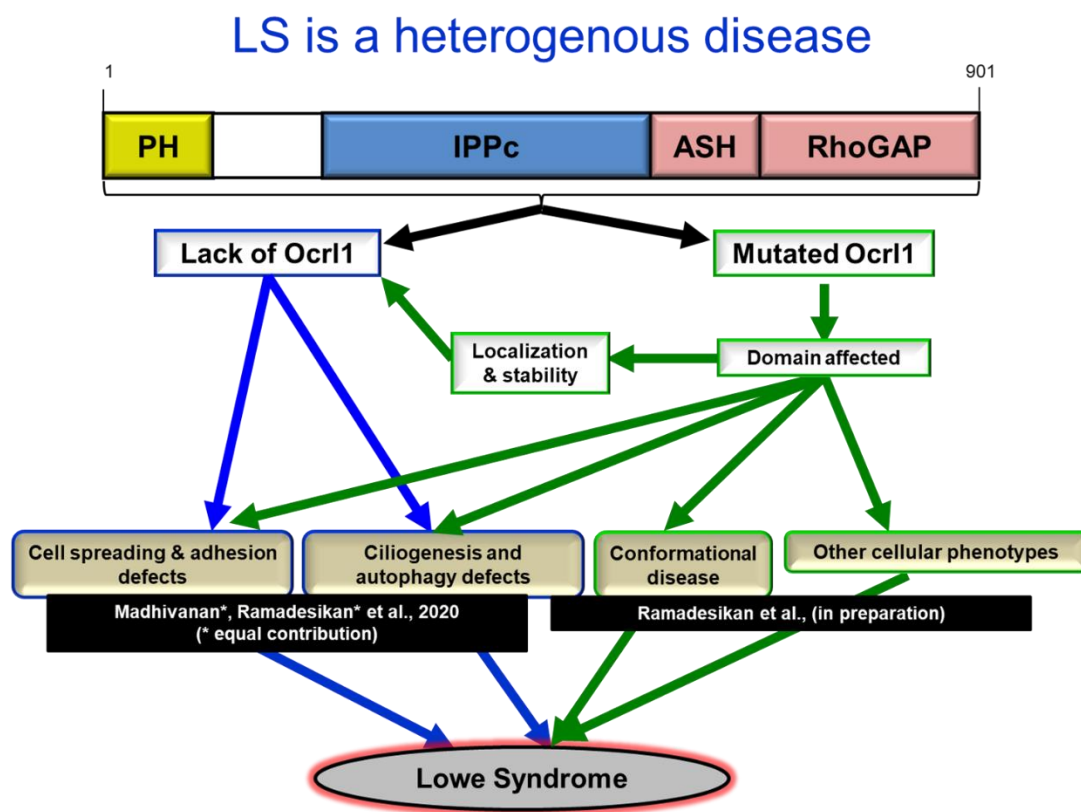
LS is a heterogenous disease

1

901

PH

IPPc

ASH

RhoGAP

Lack of Ocrl1

Mutated Ocrl1

Localization & stability

Domain affected

Cell spreading & adhesion defects

Ciliogenesis and autophagy defects

Conformational disease

Other cellular phenotypes

Madhivanan*, Ramadesikan* et al., 2020 (* equal contribution)

Ramadesikan et al., (in preparation)

Lowe Syndrome